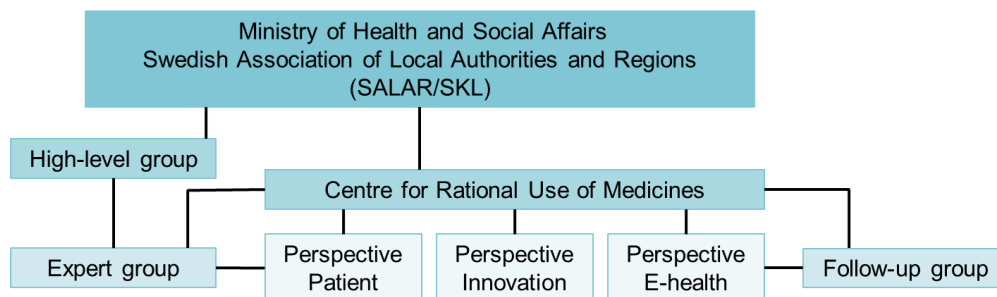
Ministry of Health and Social Affairs
Swedish Association of Local Authorities and Regions
(SALAR/SKL)

High-level group

Centre for Rational Use of Medicines

Expert group

Perspective
Patient

Perspective
Innovation

Perspective
E-health

Follow-up group